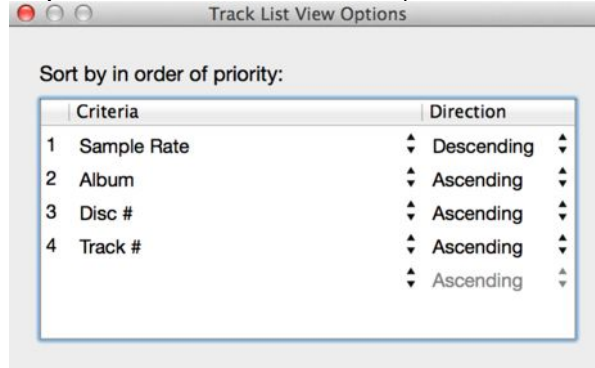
Track List View Options

Sort by in order of priority:

| | Criteria | Direction |
|---|---|---|
| 1 | Sample Rate | Descending |
| 2 | Album | Ascending |
| 3 | Disc # | Ascending |
| 4 | Track # | Ascending |
| | | Ascending |